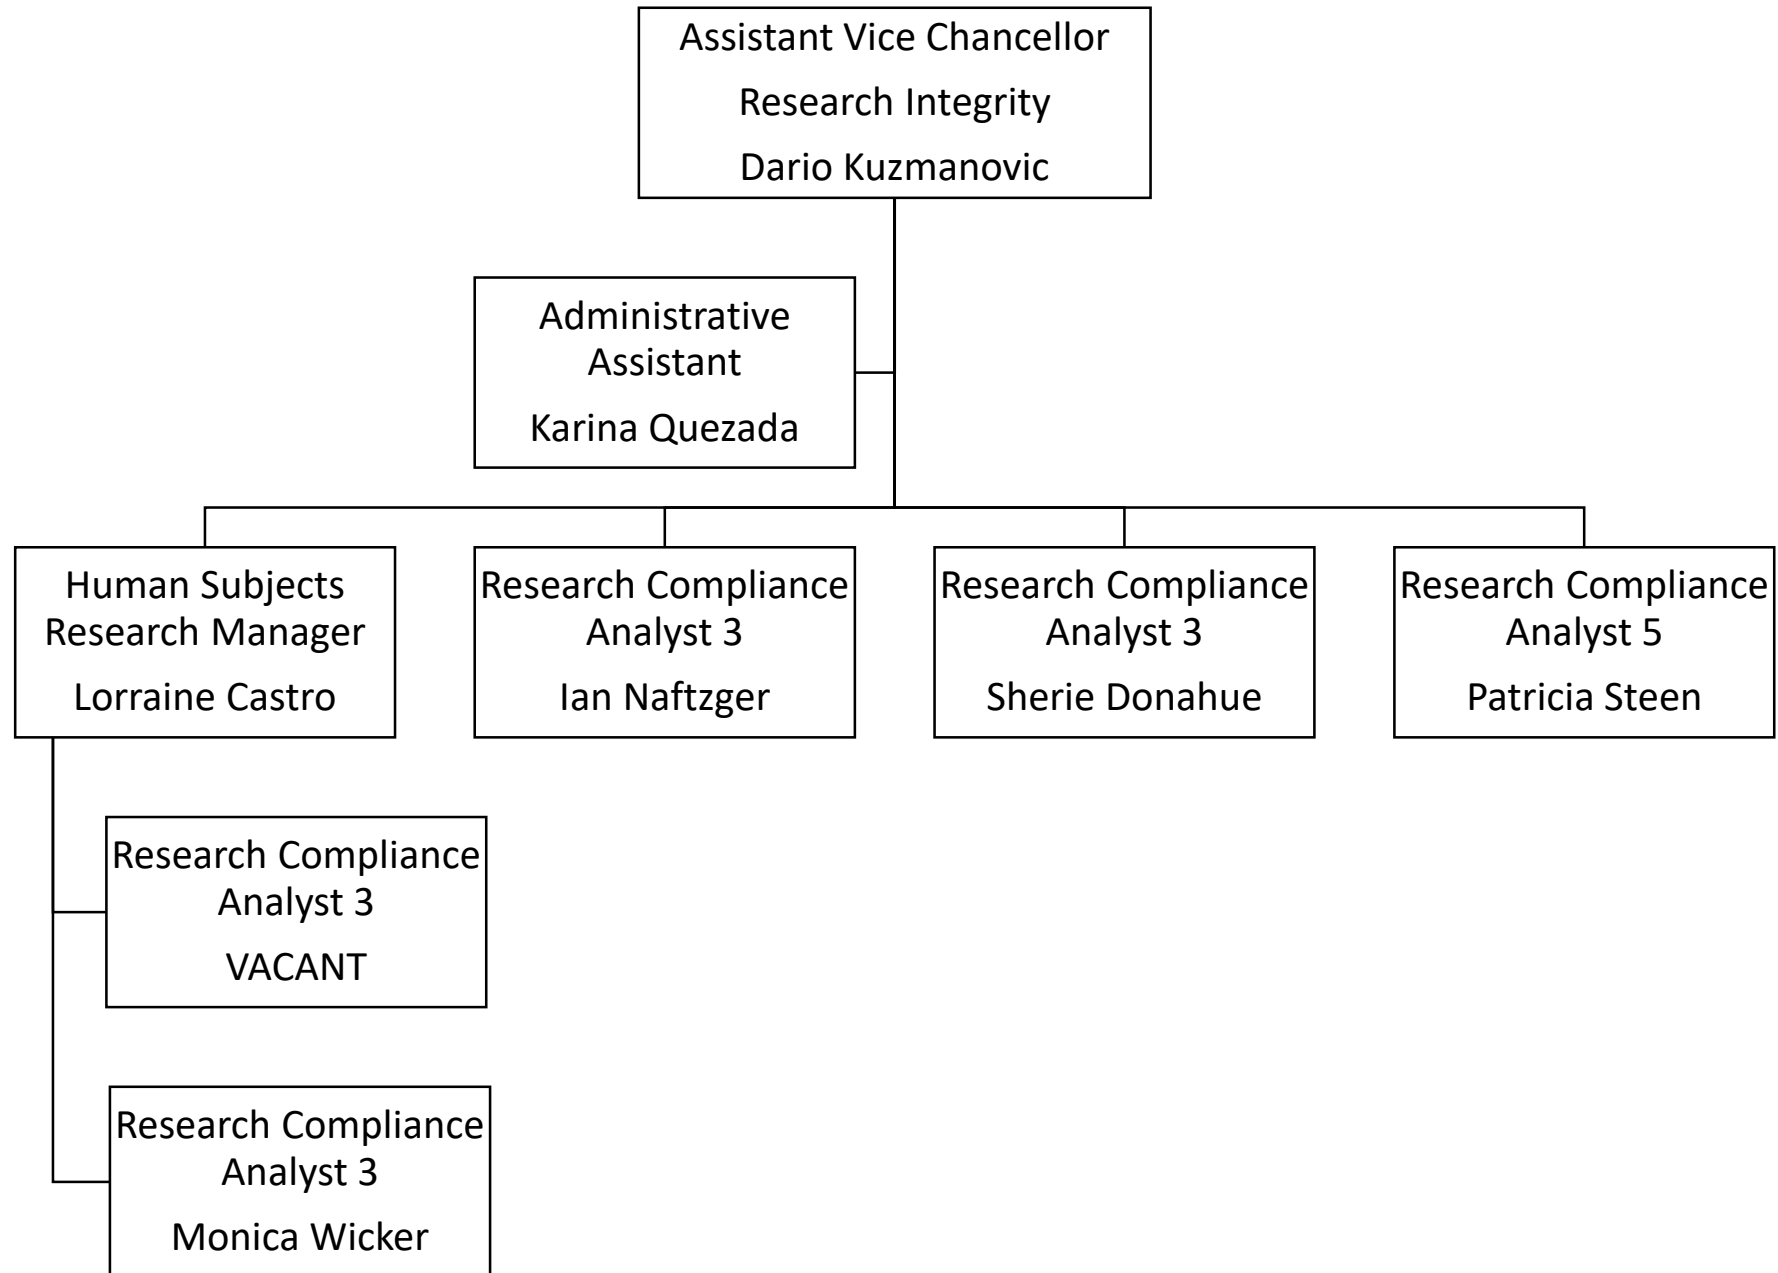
Assistant Vice Chancellor
Research Integrity
Dario Kuzmanovic

Administrative Assistant
Karina Quezada

Human Subjects Research Manager
Lorraine Castro

Research Compliance Analyst 3
Ian Naftzger

Research Compliance Analyst 3
Sherie Donahue

Research Compliance Analyst 5
Patricia Steen

Research Compliance Analyst 3
VACANT

Research Compliance Analyst 3
Monica Wicker